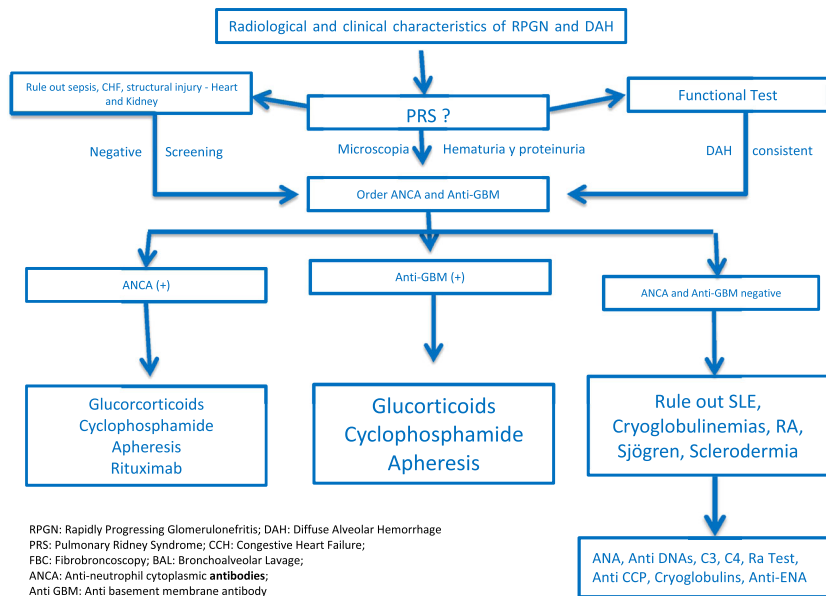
Radiological and clinical characteristics of RPGN and DAH

Rule out sepsis, CHF, structural injury - Heart and Kidney

PRS ?

Functional Test

Negative Screening

Microscopia Hematuria y proteinuria

DAH consistent

Order ANCA and Anti-GBM

ANCA (+)

Anti-GBM (+)

ANCA and Anti-GBM negative

Glucorcorticoids
Cyclophosphamide
Apheresis
Rituximab

Glucorticoids
Cyclophosphamide
Apheresis

Rule out SLE, Cryoglobulinemias, RA, Sjögren, Sclerodermia

ANA, Anti DNAs, C3, C4, Ra Test, Anti CCP, Cryoglobulins, Anti-ENA

RPGN: Rapidly Progressing Glomerulonefritis; DAH: Diffuse Alveolar Hemorrhage
PRS: Pulmonary Ridney Syndrome; CCH: Congestive Heart Failure;
FBC: Fibrobroncoscopy; BAL: Bronchoalveolar Lavage;
ANCA: Anti-neutrophil cytoplasmic **antibodies**;
Anti GBM: Anti basement membrane antibody